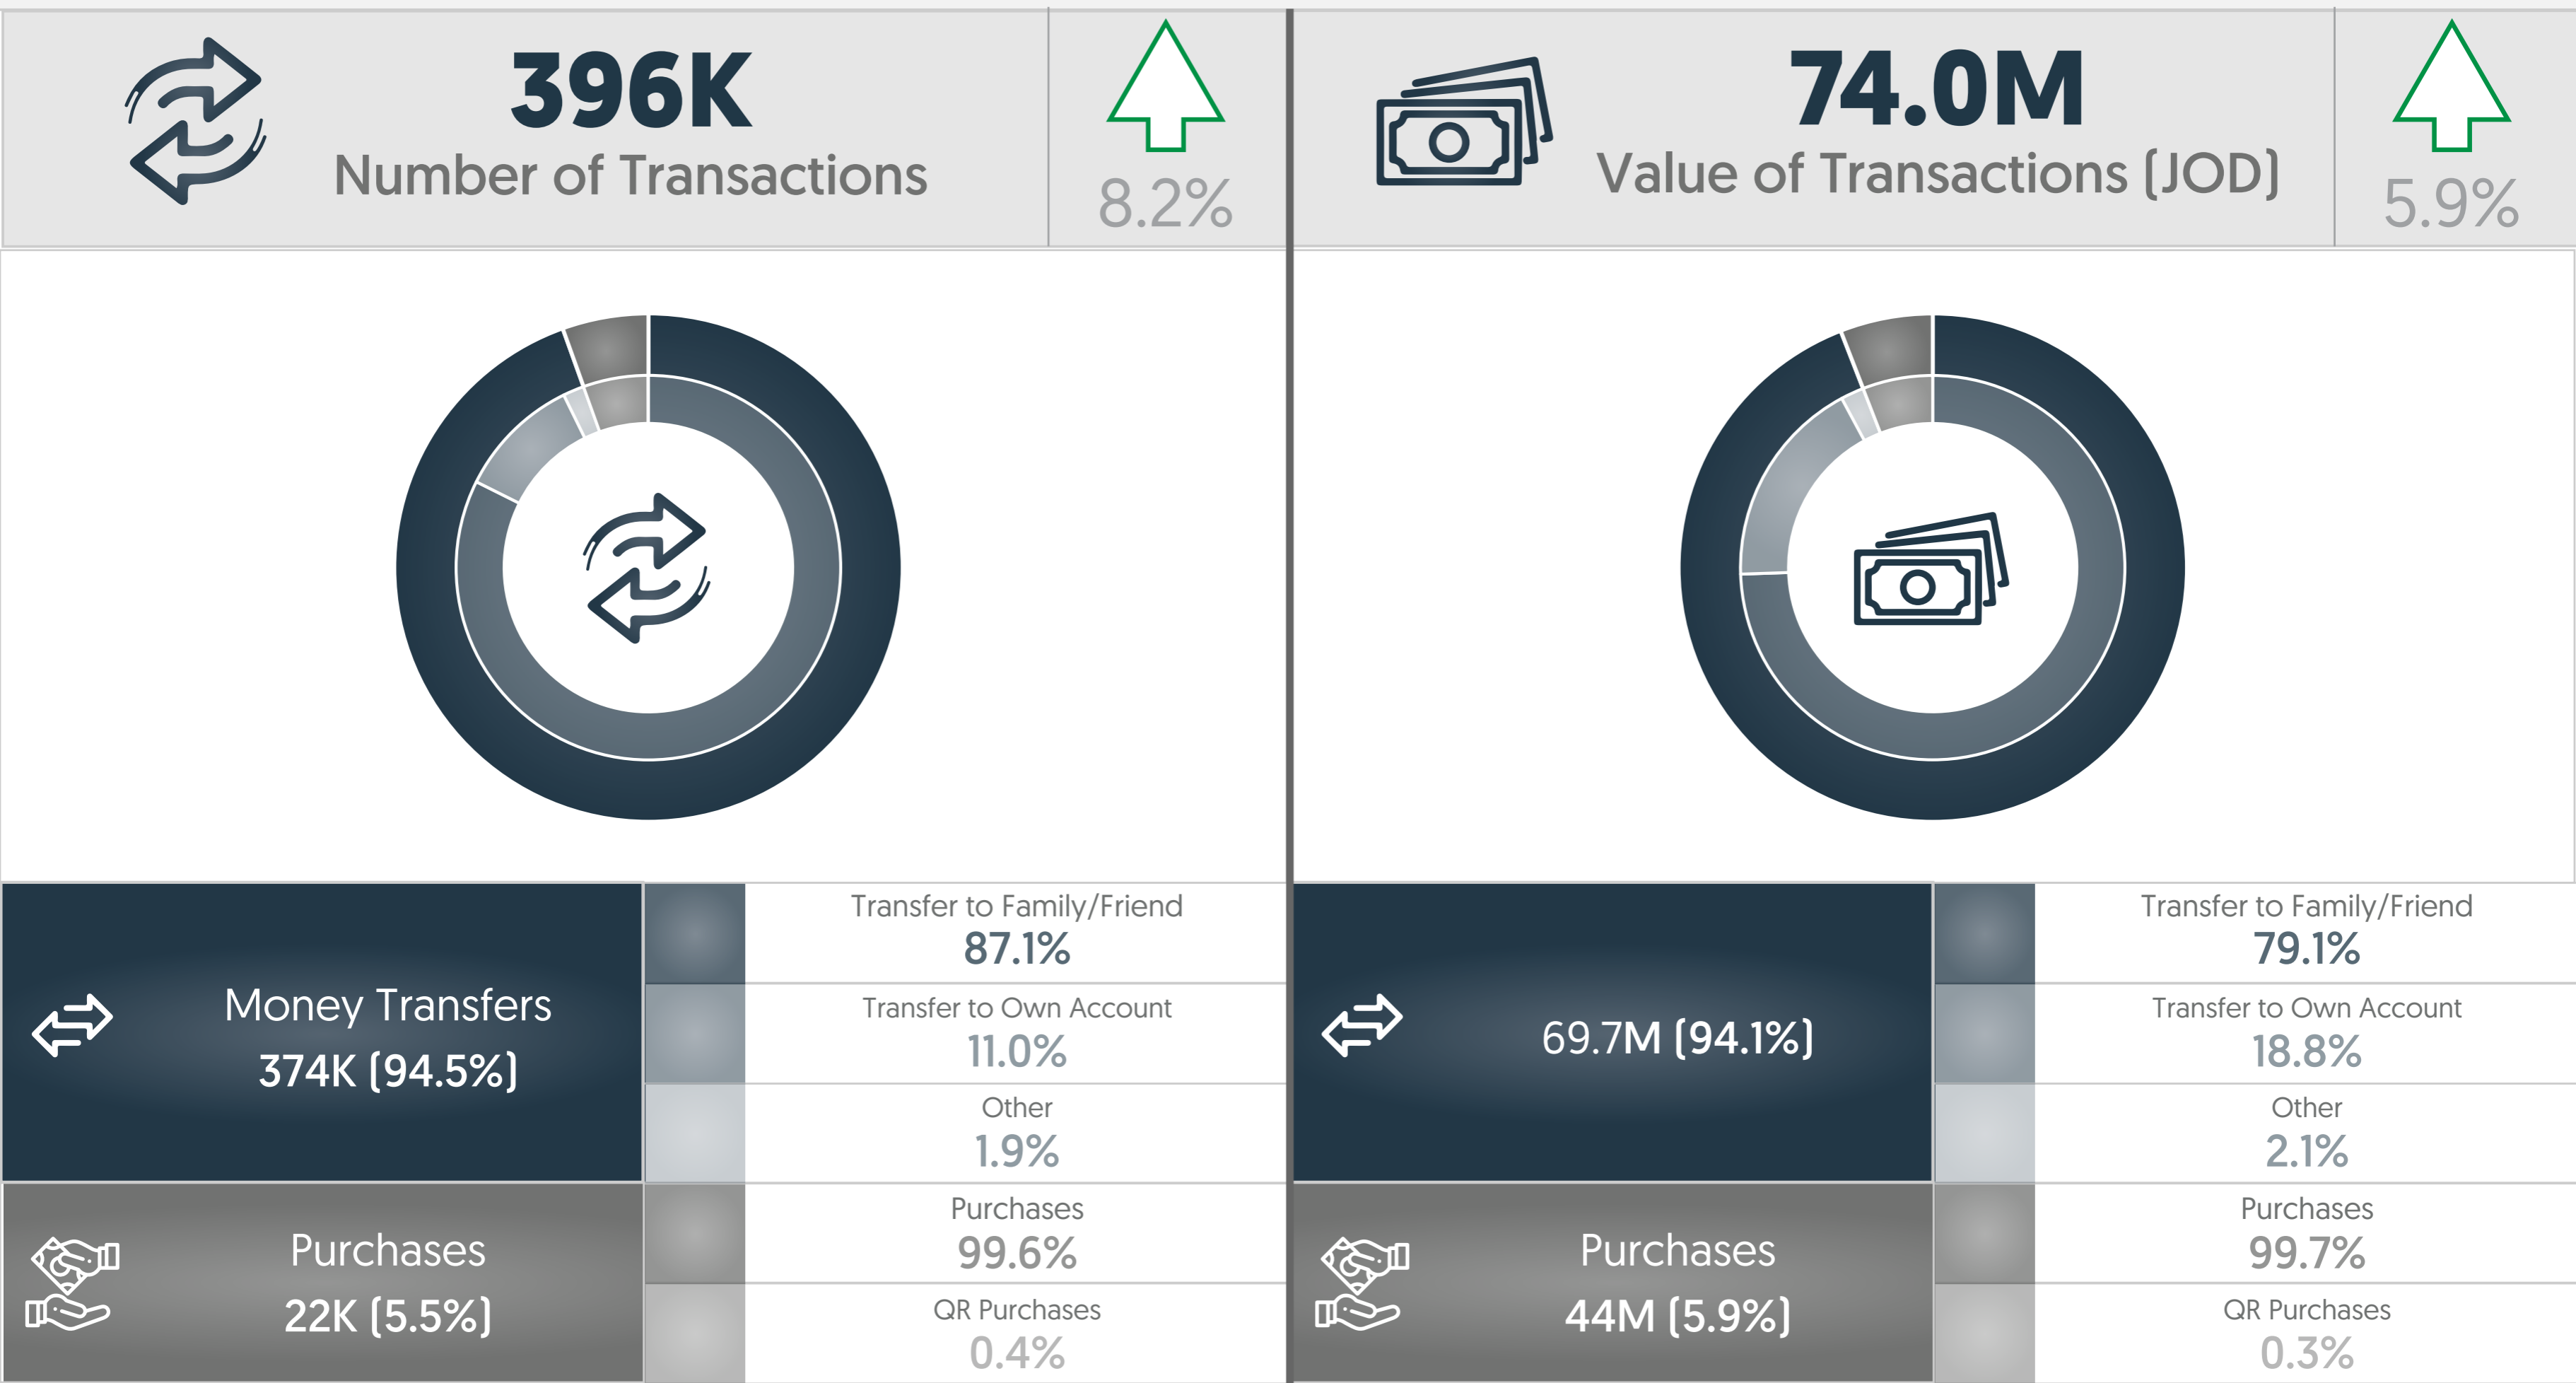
396K
Number of Transactions

8.2%

74.0M
Value of Transactions (JOD)

5.9%

Money Transfers
374K (94.5%)

Transfer to Family/Friend
87.1%

Transfer to Own Account
11.0%

Other
1.9%

Purchases
22K (5.5%)

Purchases
99.6%

QR Purchases
0.4%

69.7M (94.1%)

Transfer to Family/Friend
79.1%

Transfer to Own Account
18.8%

Other
2.1%

Purchases
44M (5.9%)

Purchases
99.7%

QR Purchases
0.3%